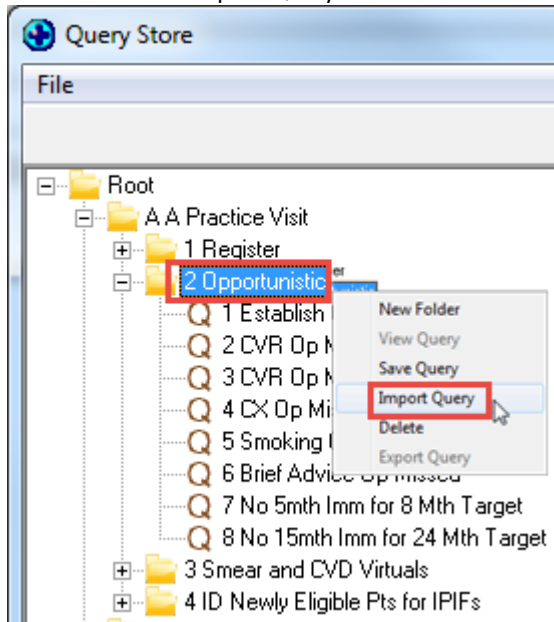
Query Store

File

Root
A A Practice Visit
1 Register
2 Opportunistic
1 Establish
2 CVR Op M
3 CVR Op M
4 CX Op Mi
5 Smoking
6 Brief Advice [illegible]
7 No 5mth Imm for 8 Mth Target
8 No 15mth Imm for 24 Mth Target
3 Smear and CVD Virtuals
4 ID Newly Eligible Pts for IPIFs

New Folder
View Query
Save Query
Import Query
Delete
Export Query